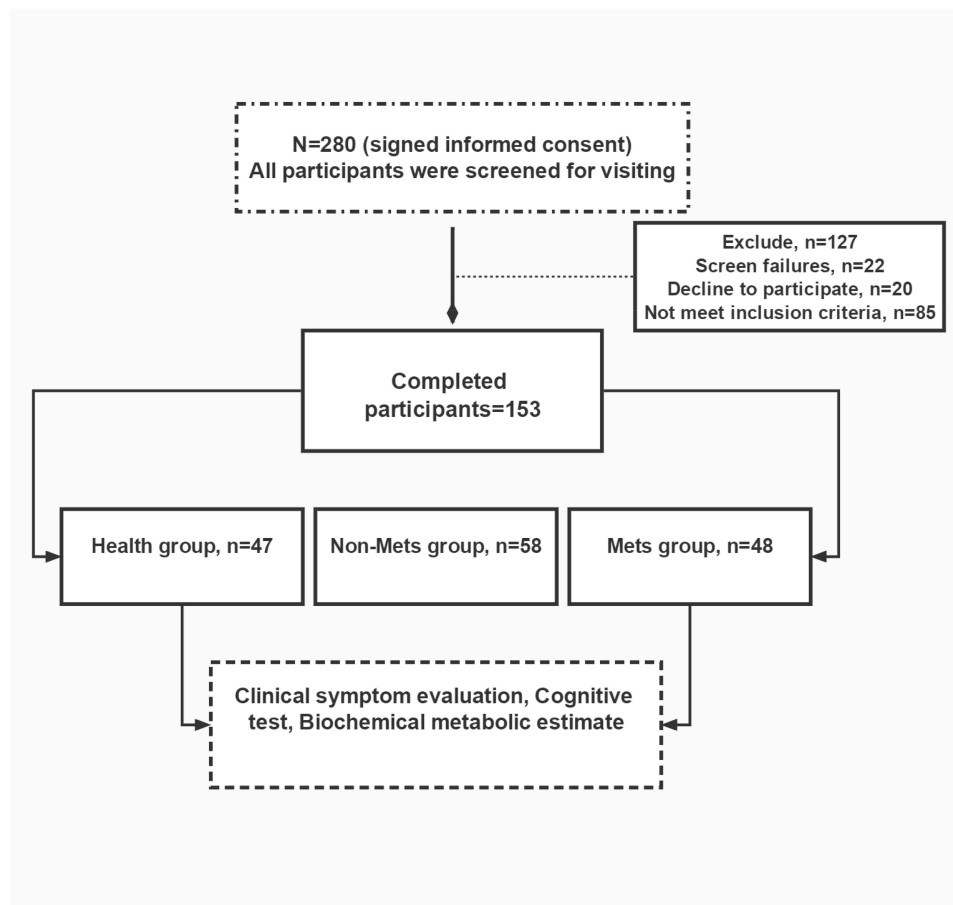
N=280 (signed informed consent)
All participants were screened for visiting

Exclude, n=127
Screen failures, n=22
Decline to participate, n=20
Not meet inclusion criteria, n=85

Completed participants=153

Health group, n=47

Non-Mets group, n=58

Mets group, n=48

Clinical symptom evaluation, Cognitive test, Biochemical metabolic estimate